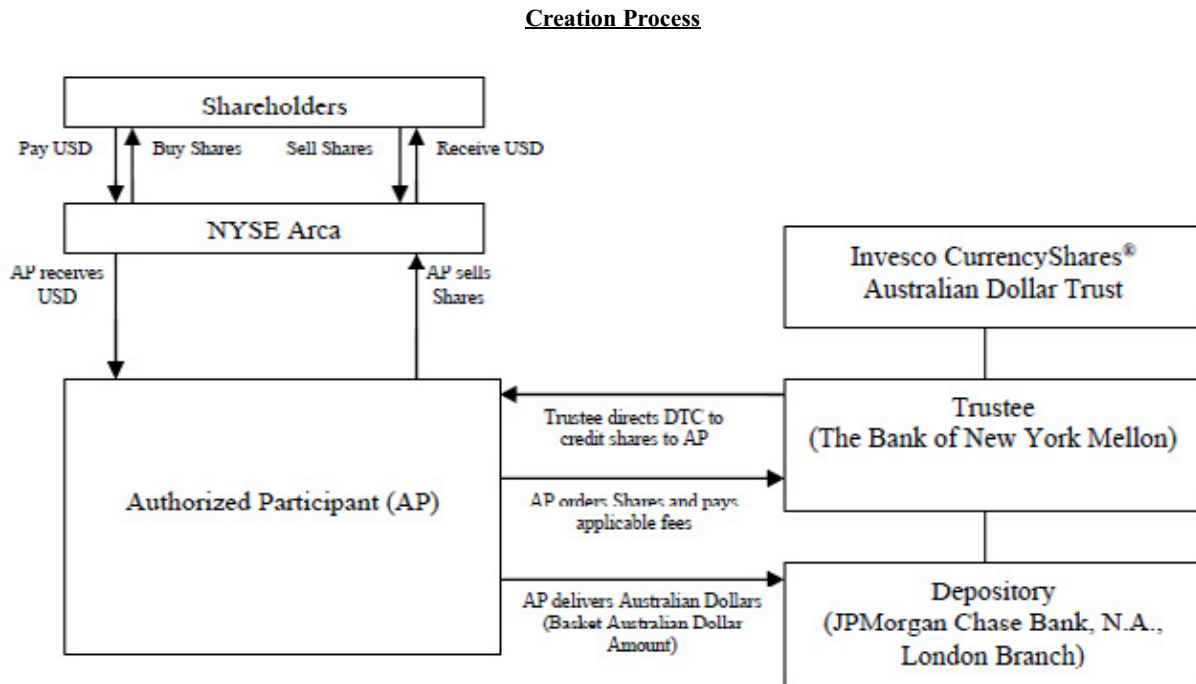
**Creation Process**

Shareholders

Pay USD

Buy Shares

Sell Shares

Receive USD

NYSE Arca

AP receives USD

AP sells Shares

Invesco CurrencyShares® Australian Dollar Trust

Authorized Participant (AP)

Trustee directs DTC to credit shares to AP

Trustee (The Bank of New York Mellon)

AP orders Shares and pays applicable fees

AP delivers Australian Dollars (Basket Australian Dollar Amount)

Depository (JPMorgan Chase Bank, N.A., London Branch)